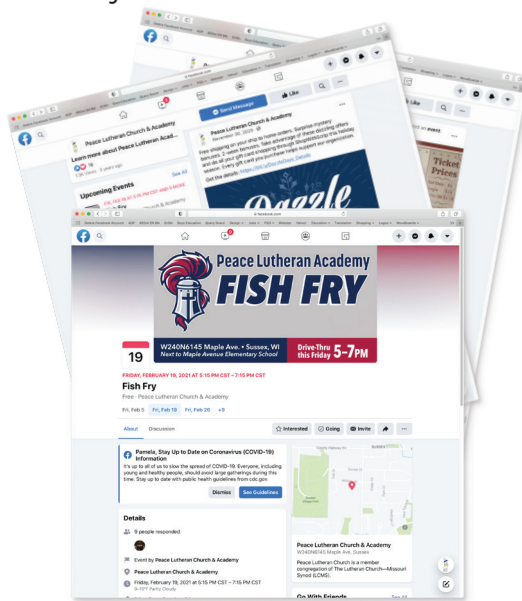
Peace Lutheran Church & Academy

Learn more about Peace Lutheran Acad...

Upcoming Events

Send Message

Like

Peace Lutheran Church & Academy

Free shipping on your drop to home orders. Surprise mystery bonuses. 2-week turnaround. Take advantage of these deals and do all your gift card shopping through ShopWithScrip this holiday season. Every gift card you purchase helps support our organization.

Dazzle

Ticket Prices

Peace Lutheran Academy

FISH FRY

19

W240N6145 Maple Ave. • Sussex, WI
Next to Maple Avenue Elementary School

Drive-Thru this Friday 5-7PM

FRIDAY, FEBRUARY 19, 2021 AT 5:15 PM CST – 7:15 PM CST

Fish Fry

Free · Peace Lutheran Church & Academy

Fri, Feb 5 | Fri, Feb 19 | Fri, Feb 26 | +9

About | Discussion

Interested | Going | Invite

Pamela, Stay Up to Date on Coronavirus (COVID-19) Information

It's up to all of us to slow the spread of COVID-19. Everyone, including young and healthy people, should avoid large gatherings during this time. Stay up to date with public health guidelines from cdc.gov.

Dismiss | See Guidelines

Details

9 people responded

Event by Peace Lutheran Church & Academy

Peace Lutheran Church & Academy

Friday, February 19, 2021 at 5:15 PM CST – 7:15 PM CST

Peace Lutheran Church & Academy
W240N6145 Maple Ave, Sussex

Peace Lutheran Church is a member congregation of The Lutheran Church—Missouri Synod (LCMS).

Go With Friends

See All